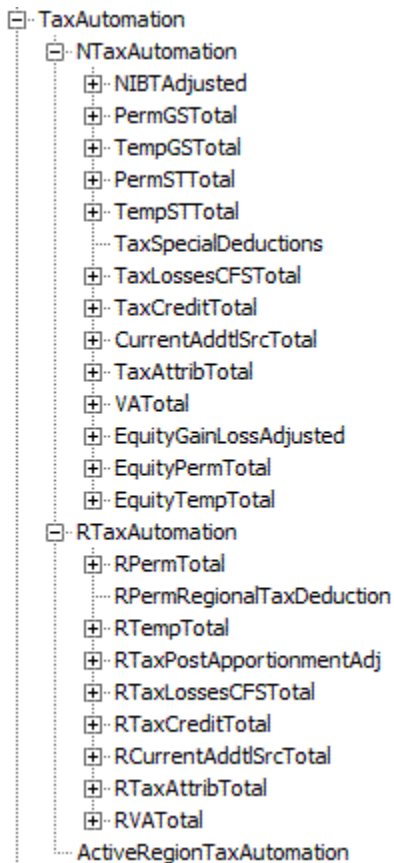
TaxAutomation
NTaxAutomation
NIBTAdjusted
PermGSTotal
TempGSTotal
PermSTTotal
TempSTTotal
TaxSpecialDeductions
TaxLossesCFSTotal
TaxCreditTotal
CurrentAddtlSrcTotal
TaxAttribTotal
VATotal
EquityGainLossAdjusted
EquityPermTotal
EquityTempTotal
RTaxAutomation
RPermTotal
RPermRegionalTaxDeduction
RTempTotal
RTaxPostApportionmentAdj
RTaxLossesCFSTotal
RTaxCreditTotal
RCurrentAddtlSrcTotal
RTaxAttribTotal
RVATotal
ActiveRegionTaxAutomation